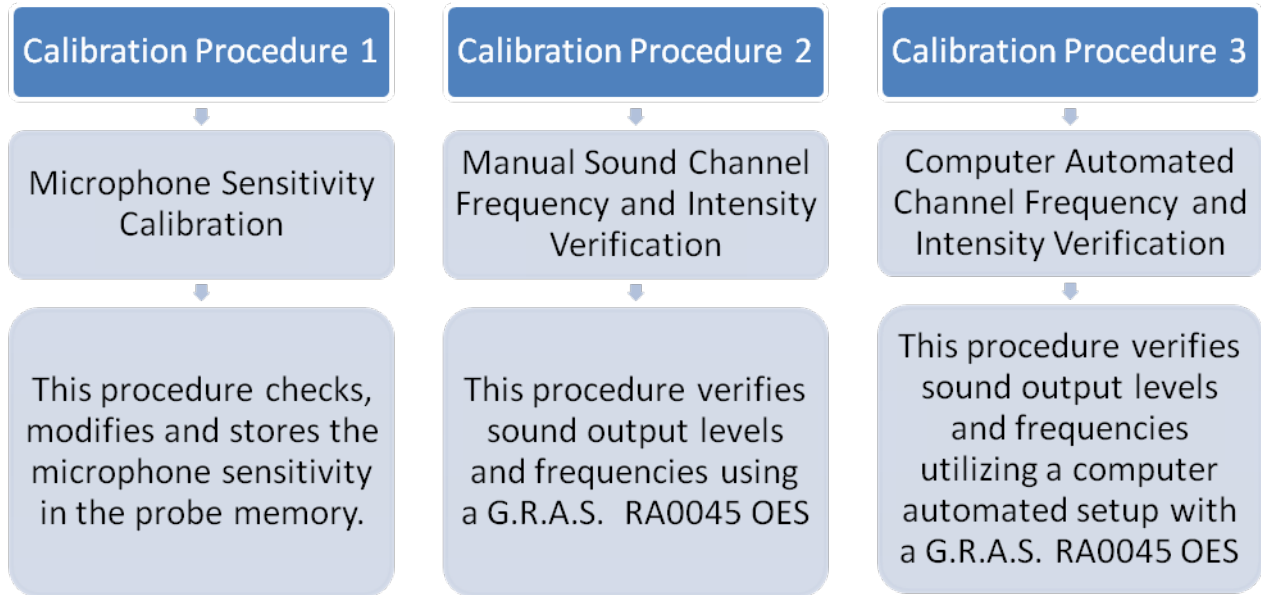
Calibration Procedure 1

Microphone Sensitivity Calibration

This procedure checks, modifies and stores the microphone sensitivity in the probe memory.

Calibration Procedure 2

Manual Sound Channel Frequency and Intensity Verification

This procedure verifies sound output levels and frequencies using a G.R.A.S. RA0045 OES

Calibration Procedure 3

Computer Automated Channel Frequency and Intensity Verification

This procedure verifies sound output levels and frequencies utilizing a computer automated setup with a G.R.A.S. RA0045 OES